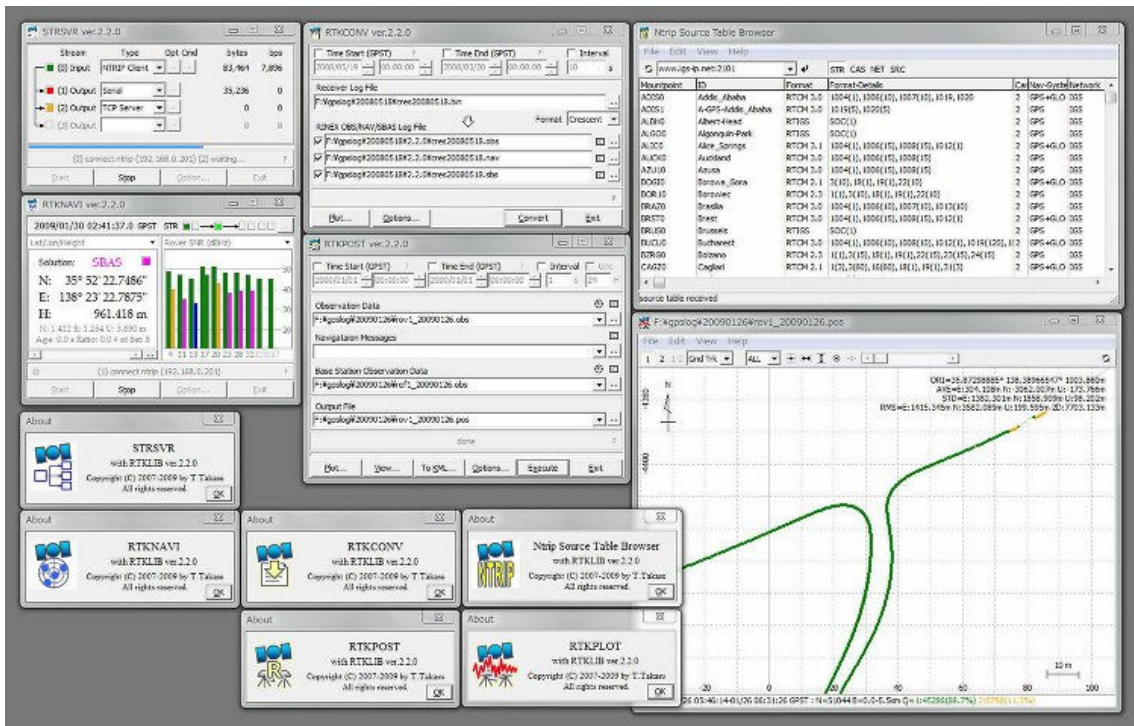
STRSVR ver.2.2.0

| Stream | Type | Opt Cmd | bytes | bps |
|---|---|---|---|---|
| (0) Input | NTRIP Client | ... | 83,461 | 7,896 |
| (1) Output | Serial | ... | 35,236 | 0 |
| (2) Output | TCP Server | ... | 0 | 0 |
| (3) Output | | ... | 0 | 0 |

(0) connect ntrip (192.168.0.201) (2) waiting...

Start Stop Option... Exit

RTKNAVI ver.2.2.0

2009/01/30 02:41:37.0 GPST STR

Lat/Lon/Height Rover SNR (dBHz)

Solution: SBAS

N: 35° 52' 22.7486"
E: 138° 23' 22.7875"
H: 961.418 m

N: 1.412 E: 1.254 U: 3.690 m
Age: 0.0 s Ratio: 0.0 # of Sat: 8

(1) connect ntrip (192.168.0.201)

Start Stop Option... Exit

RTKCONV ver.2.2.0

Time Start (GPST) ? Time End (GPST) ? Interval
2008/01/19 00:00:00 2008/01/20 00:00:00 10 s

Receiver Log File
F:¥gpslog¥20080518¥cres20080518.bin

RINEX OBS/NAV/SBAS Log File Format Crescent
F:¥gpslog¥20080518¥2.2.0¥cres20080518.obs
F:¥gpslog¥20080518¥2.2.0¥cres20080518.nav
F:¥gpslog¥20080518¥2.2.0¥cres20080518.sbs

Plot... Options... Convert Exit

RTKPOST ver.2.2.0

Time Start (GPST) ? Time End (GPST) ? Interval Unit
2000/01/01 00:00:00 2000/01/01 00:00:00 1 s 24 H

Observation Data
F:¥gpslog¥20090126¥rov1_20090126.obs

Navigation Messages

Base Station Observation Data
F:¥gpslog¥20090126¥ref1_20090126.obs

Output File
F:¥gpslog¥20090126¥rov1_20090126.pos

done

Plot... View... To KML... Options... Execute Exit

Ntrip Source Table Browser

File Edit View Help

www.igs-ip.net:2101 STR CAS NET SRC

| Mountpoint | ID | Format | Format-Details | Ca | Nav-System | Network |
|---|---|---|---|---|---|---|
| ADDS0 | Addis_Ababa | RTCM 3.0 | 1004(1),1006(10),1007(10),1019,1020 | 2 | GPS+GLO | IGS |
| ADDS1 | A-GPS-Addis_Ababa | RTCM 3.0 | 1019(5),1020(5) | 2 | GPS+GLO | IGS |
| ALBH0 | Albert-Head | RTIGS | SOC(1) | 2 | GPS | IGS |
| ALGO0 | Algonquin-Park | RTIGS | SOC(1) | 2 | GPS | IGS |
| ALIC0 | Alice_Springs | RTCM 3.1 | 1004(1),1006(15),1008(15),1012(1) | 2 | GPS+GLO | IGS |
| AUCK0 | Auckland | RTCM 3.0 | 1004(1),1006(15),1008(15) | 2 | GPS | IGS |
| AZU10 | Azusa | RTCM 3.0 | 1004(1),1006(15),1008(15) | 2 | GPS | IGS |
| BOGI0 | Borowa_Gora | RTCM 2.1 | 3(10),18(1),19(1),22(10) | 2 | GPS+GLO | IGS |
| BOR10 | Borowiec | RTCM 2.3 | 1(1),3(10),18(1),19(1),22(10) | 2 | GPS | IGS |
| BRAZ0 | Brasilia | RTCM 3.0 | 1004(1),1006(10),1007(10),1013(10) | 2 | GPS | IGS |
| BRST0 | Brest | RTCM 3.0 | 1004(1),1006(15),1008(15),1012(1) | 2 | GPS+GLO | IGS |
| BRUS0 | Brussels | RTIGS | SOC(1) | 2 | GPS | IGS |
| BUCU0 | Bucharest | RTCM 3.0 | 1004(1),1006(10),1008(10),1012(1),1019(120),1( | 2 | GPS+GLO | IGS |
| BZRG0 | Bolzano | RTCM 2.3 | 1(1),3(15),18(1),19(1),22(15),23(15),24(15) | 2 | GPS | IGS |
| CAGZ0 | Cagliari | RTCM 2.1 | 1(3),3(60),16(60),18(1),19(1),31(3) | 2 | GPS+GLO | IGS |

source table received

F:¥gpslog¥20090126¥rov1_20090126.pos

File Edit View Help

1 2 1-2 Gnd Trk ALL

ORI=35.87258885° 138.38966547° 1003.860m
AVE=E:304.108m N:3062.007m U:-173.758m
STD=E:1382.301m N:1558.909m U:98.202m
RMS=E:1415.345m N:3582.089m U:199.559m 2D:3705.133m

N

10 m

26 05:46:14-01/26 06:31:26 GPST : N=5044 B=0.0-5.5km Q=1:4528(88.7%) 2:570(11.3%)

About
STRSVR
with RTKLIB ver.2.2.0
Copyright (C) 2007-2009 by T.Takasu
All rights reserved.
OK

About
RTKNAVI
with RTKLIB ver.2.2.0
Copyright (C) 2007-2009 by T.Takasu
All rights reserved.
OK

About
RTKCONV
with RTKLIB ver.2.2.0
Copyright (C) 2007-2009 by T.Takasu
All rights reserved.
OK

About
Ntrip Source Table Browser
with RTKLIB ver.2.2.0
Copyright (C) 2007-2009 by T.Takasu
All rights reserved.
OK

About
RTKPOST
with RTKLIB ver.2.2.0
Copyright (C) 2007-2009 by T.Takasu
All rights reserved.
OK

About
RTKPLOT
with RTKLIB ver.2.2.0
Copyright (C) 2007-2009 by T.Takasu
All rights reserved.
OK